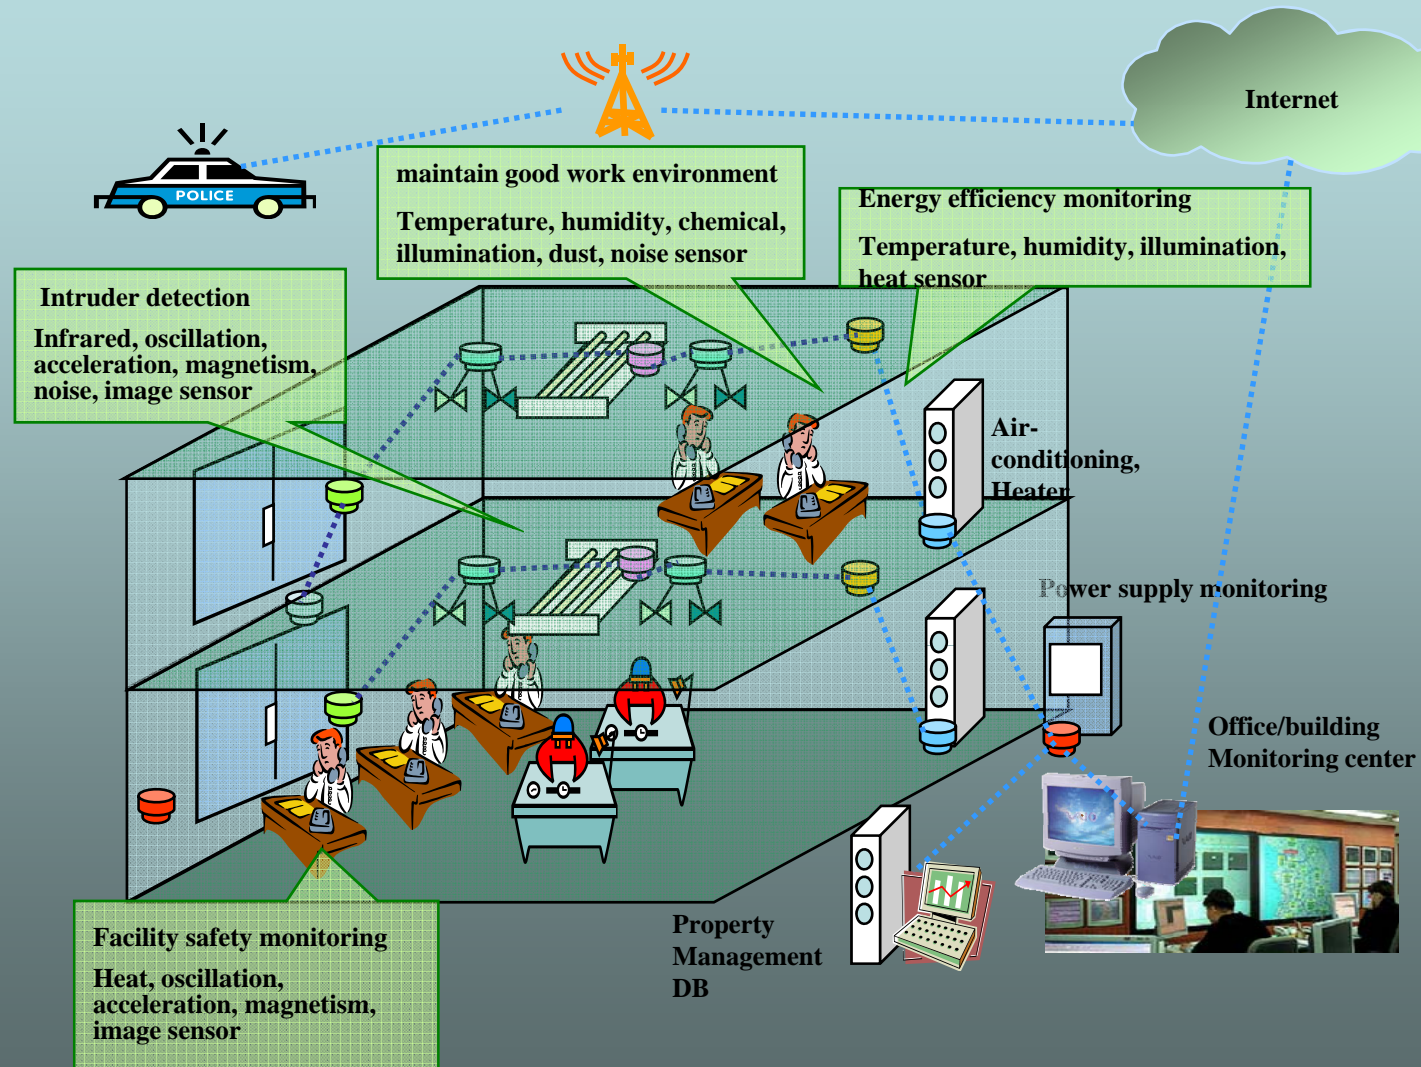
POLICE

Internet

maintain good work environment

Temperature, humidity, chemical, illumination, dust, noise sensor

Energy efficiency monitoring

Temperature, humidity, illumination, heat sensor

Intruder detection

Infrared, oscillation, acceleration, magnetism, noise, image sensor

Air-conditioning, Heater

Power supply monitoring

Office/building Monitoring center

Property Management DB

Facility safety monitoring

Heat, oscillation, acceleration, magnetism, image sensor